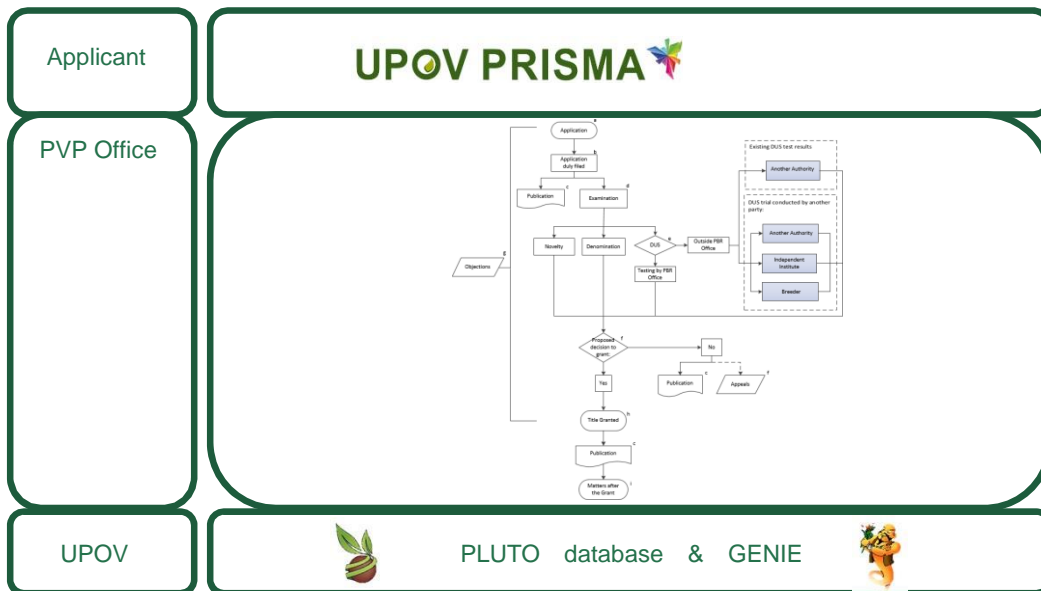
Applicant

UPOV PRISMA

PVP Office

Application a

Application duly filed b

Publication c

Examination d

Novelty

Denomination

DUS e

Outside PBR Office

Testing by PBR Office

Existing DUS test results

Another Authority

DUS trial conducted by another party:

Another Authority

Independent Institute

Breeder

Objections g

Proposed decision to grant f

No

Yes

Publication c

Appeals d

Title Granted h

Publication c

Matters after the Grant i

UPOV

PLUTO database & GENIE